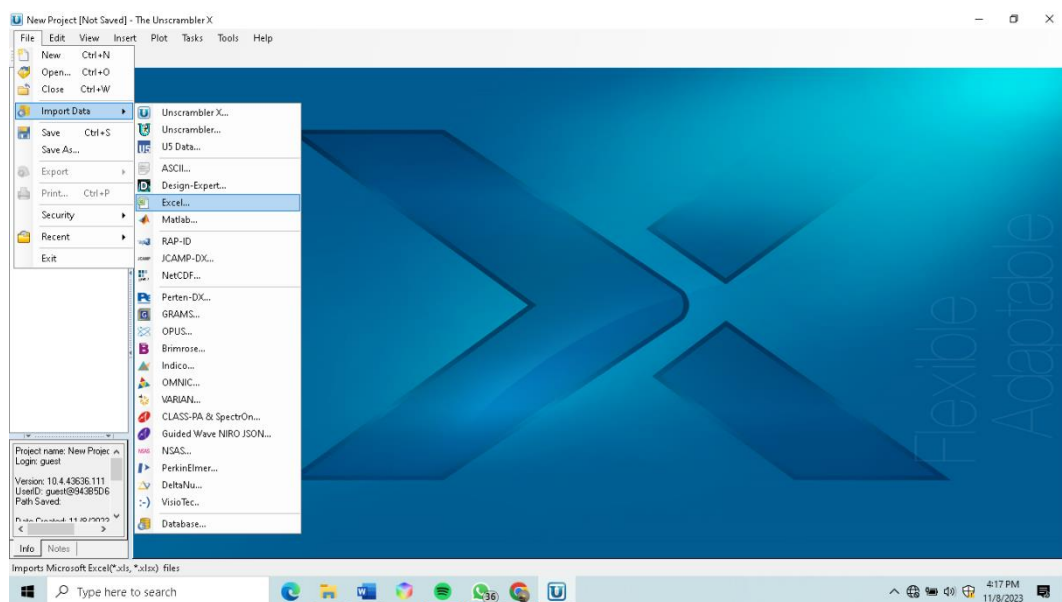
New Project [Not Saved] - The Unscrambler X

File Edit View Insert Plot Tasks Tools Help

New Ctrl+N
Open... Ctrl+O
Close Ctrl+W
Import Data
Save Ctrl+S
Save As...
Export
Print... Ctrl+P
Security
Recent
Exit

Unscrambler X...
Unscrambler...
U5 Data...
ASCII...
Design-Expert...
Excel...
Matlab...
RAP-ID
JCAMP-DX...
NetCDF...
Perten-DX...
GRAMS...
OPUS...
Brimrose...
Indico...
OMNIC...
VARIAN...
CLASS-PA & SpectrOn...
Guided Wave NIRO JSON...
NSAS...
PerkinElmer...
DeltaNu...
VisioTec...
Database...

Flexible Adaptable

Project name: New Projec
Login: guest
Version: 10.4.43636.111
UserID: guest@943B5D6
Path Saved:
Date Created: 11/8/2023

Info Notes

Imports Microsoft Excel(*.xls, *.xlsx) files

Type here to search

36

4:17 PM
11/8/2023